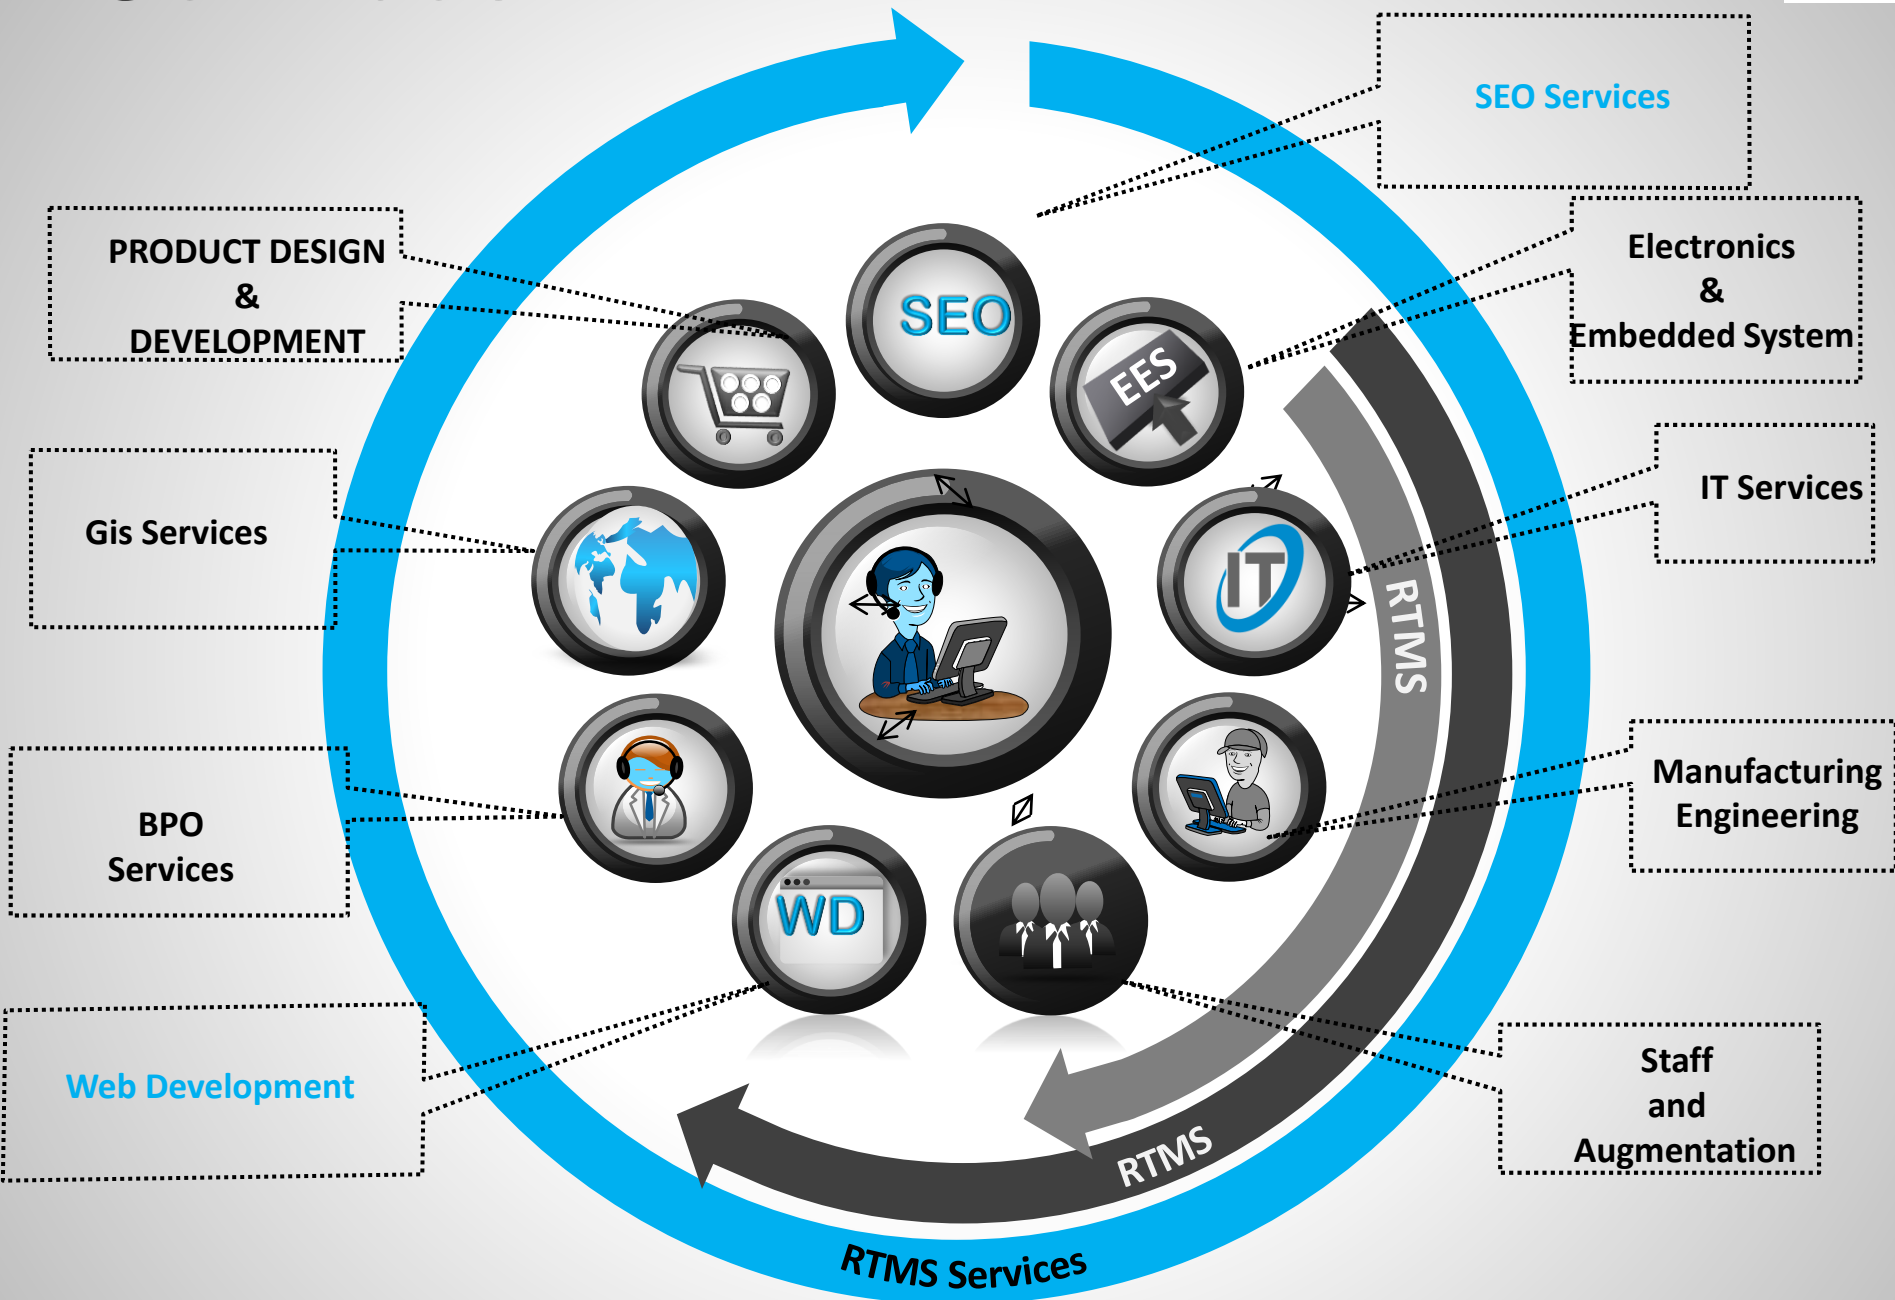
SEO Services

PRODUCT DESIGN & DEVELOPMENT

Electronics & Embedded System

SEO

EES

Gis Services

IT Services

IT

RTMS

BPO Services

Manufacturing Engineering

WD

Web Development

Staff and Augmentation

RTMS

RTMS Services